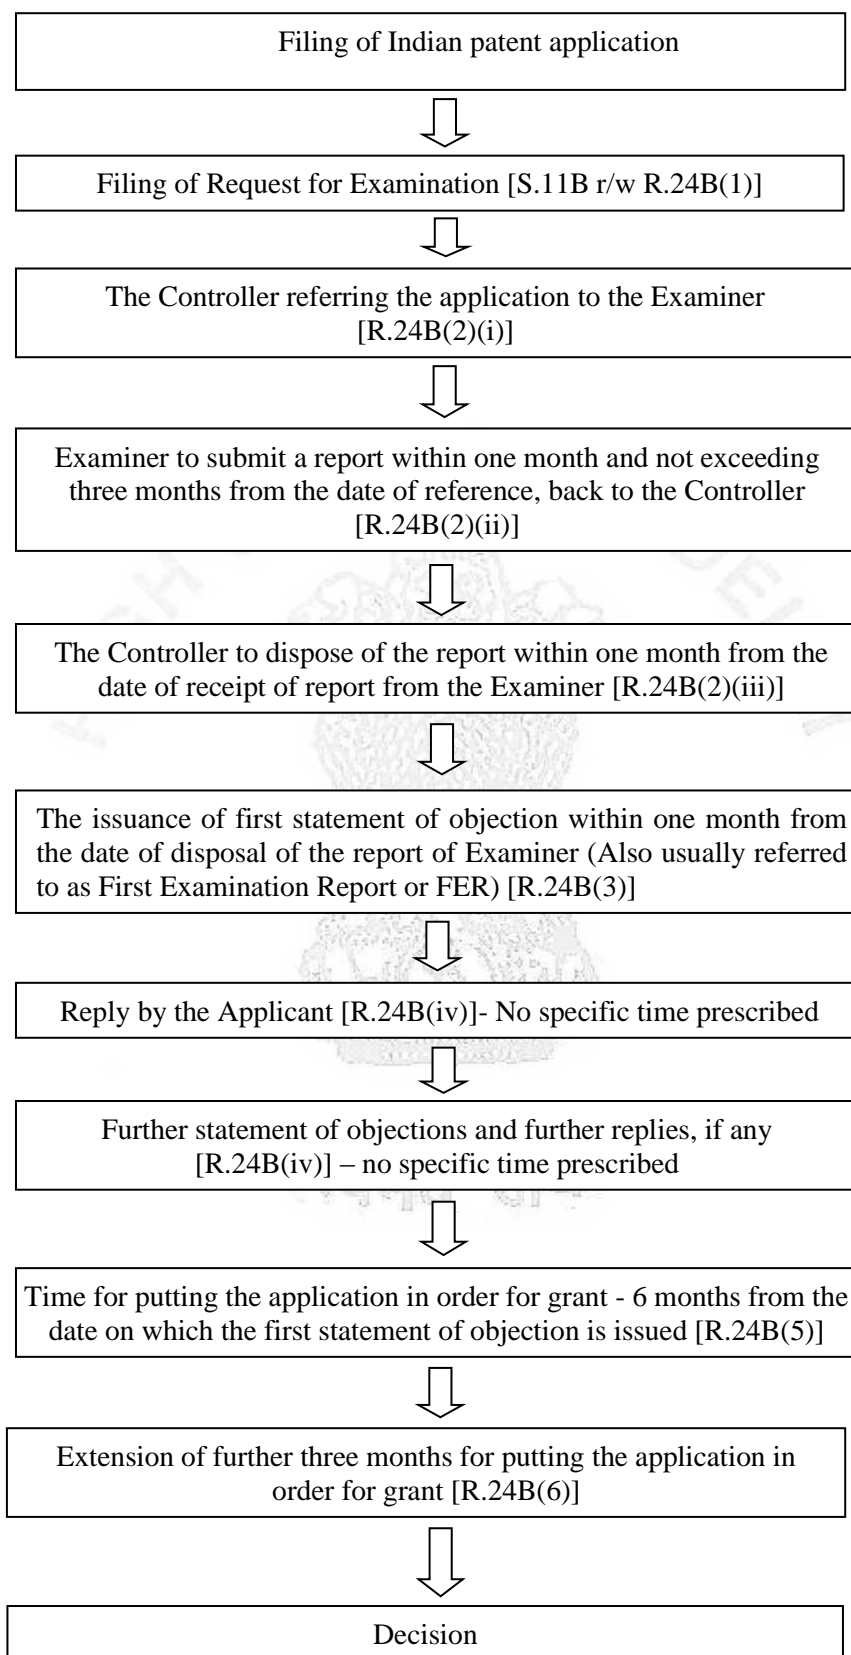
Filing of Indian patent application

Filing of Request for Examination [S.11B r/w R.24B(1)]

The Controller referring the application to the Examiner [R.24B(2)(i)]

Examiner to submit a report within one month and not exceeding three months from the date of reference, back to the Controller [R.24B(2)(ii)]

The Controller to dispose of the report within one month from the date of receipt of report from the Examiner [R.24B(2)(iii)]

The issuance of first statement of objection within one month from the date of disposal of the report of Examiner (Also usually referred to as First Examination Report or FER) [R.24B(3)]

Reply by the Applicant [R.24B(iv)]- No specific time prescribed

Further statement of objections and further replies, if any [R.24B(iv)] – no specific time prescribed

Time for putting the application in order for grant - 6 months from the date on which the first statement of objection is issued [R.24B(5)]

Extension of further three months for putting the application in order for grant [R.24B(6)]

Decision